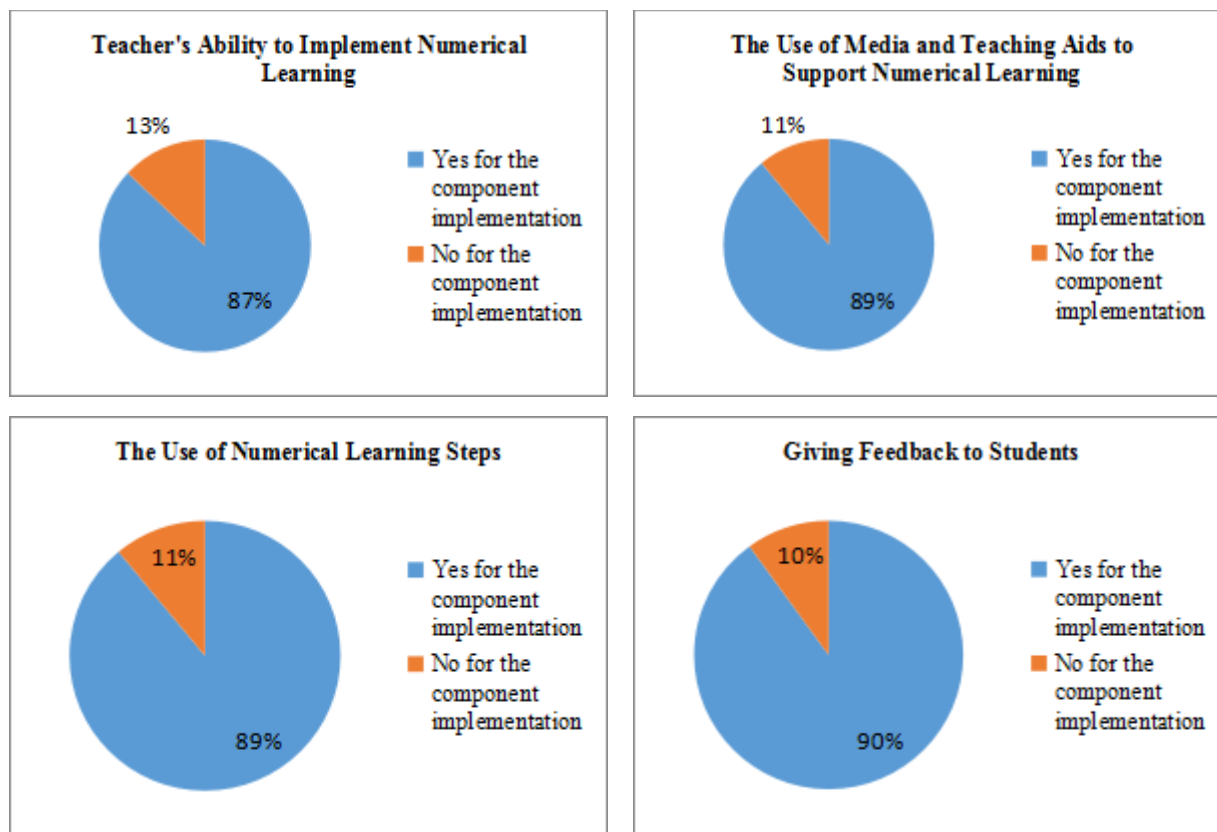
Teacher's Ability to Implement Numerical Learning

13%

87%

Yes for the component implementation

No for the component implementation

The Use of Media and Teaching Aids to Support Numerical Learning

11%

89%

Yes for the component implementation

No for the component implementation

The Use of Numerical Learning Steps

11%

89%

Yes for the component implementation

No for the component implementation

Giving Feedback to Students

10%

90%

Yes for the component implementation

No for the component implementation